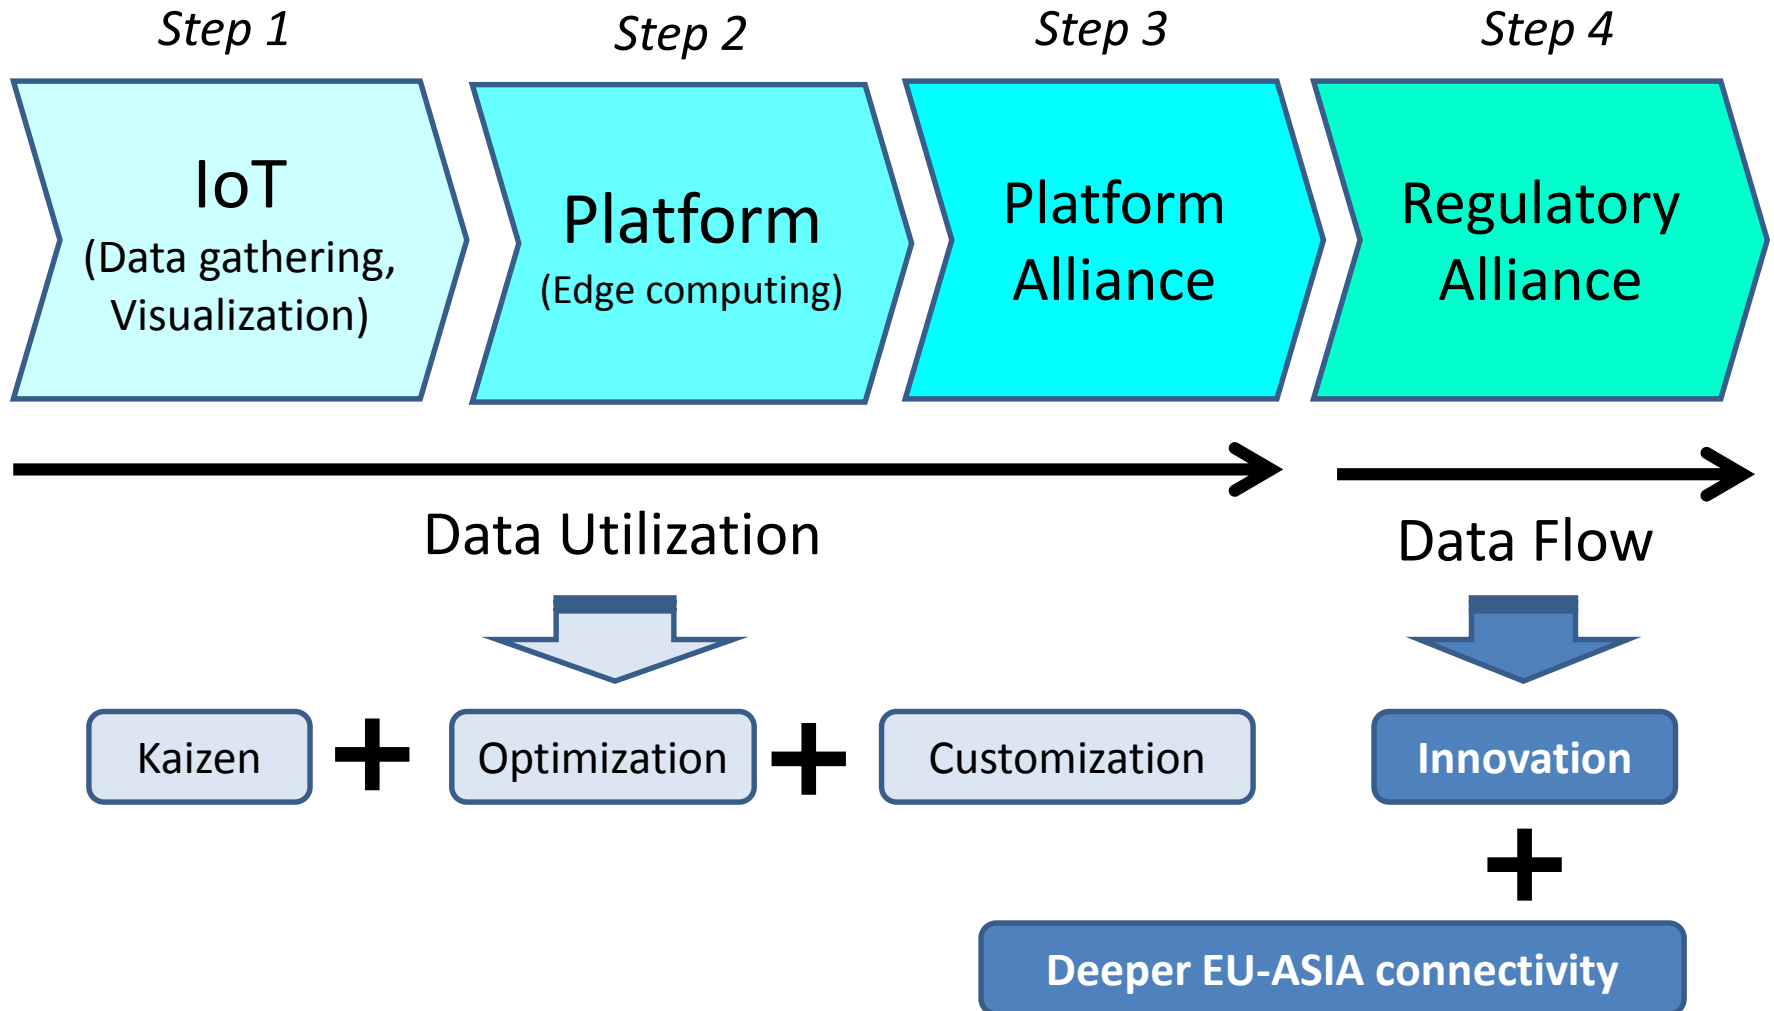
Step 1
IoT
(Data gathering, Visualization)

Step 2
Platform
(Edge computing)

Step 3
Platform Alliance

Step 4
Regulatory Alliance

Data Utilization

Data Flow

Kaizen + Optimization + Customization

Innovation
+
Deeper EU-ASIA connectivity